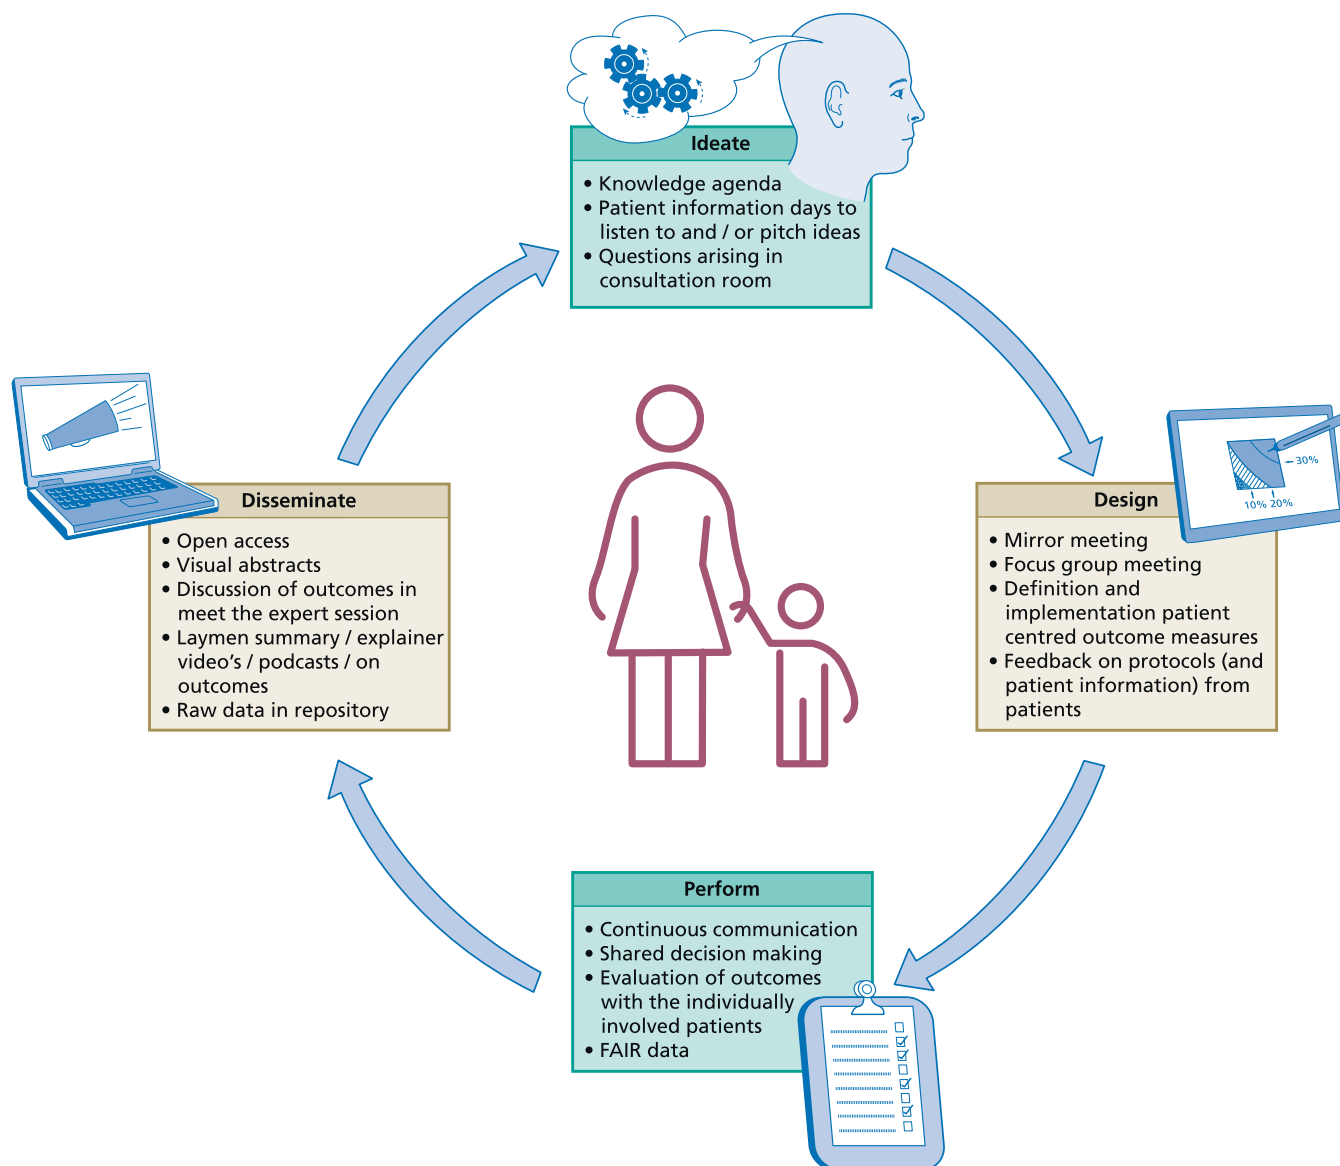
Ideate

• Knowledge agenda
• Patient information days to listen to and / or pitch ideas
• Questions arising in consultation room

30%
10% 20%

Design

• Mirror meeting
• Focus group meeting
• Definition and implementation patient centred outcome measures
• Feedback on protocols (and patient information) from patients

Perform

• Continuous communication
• Shared decision making
• Evaluation of outcomes with the individually involved patients
• FAIR data

Disseminate

• Open access
• Visual abstracts
• Discussion of outcomes in meet the expert session
• Laymen summary / explainer video's / podcasts / on outcomes
• Raw data in repository